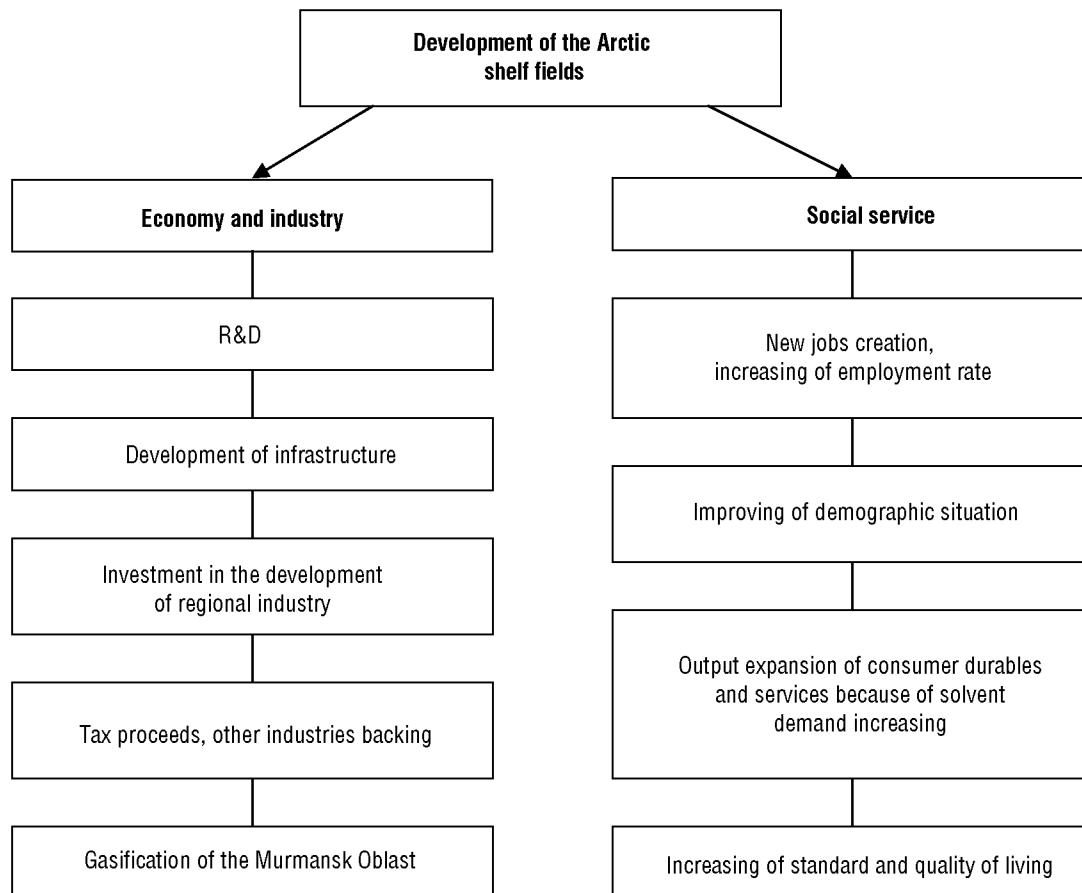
Development of the Arctic shelf fields

Economy and industry

R&D

Development of infrastructure

Investment in the development of regional industry

Tax proceeds, other industries backing

Gasification of the Murmansk Oblast

Social service

New jobs creation, increasing of employment rate

Improving of demographic situation

Output expansion of consumer durables and services because of solvent demand increasing

Increasing of standard and quality of living